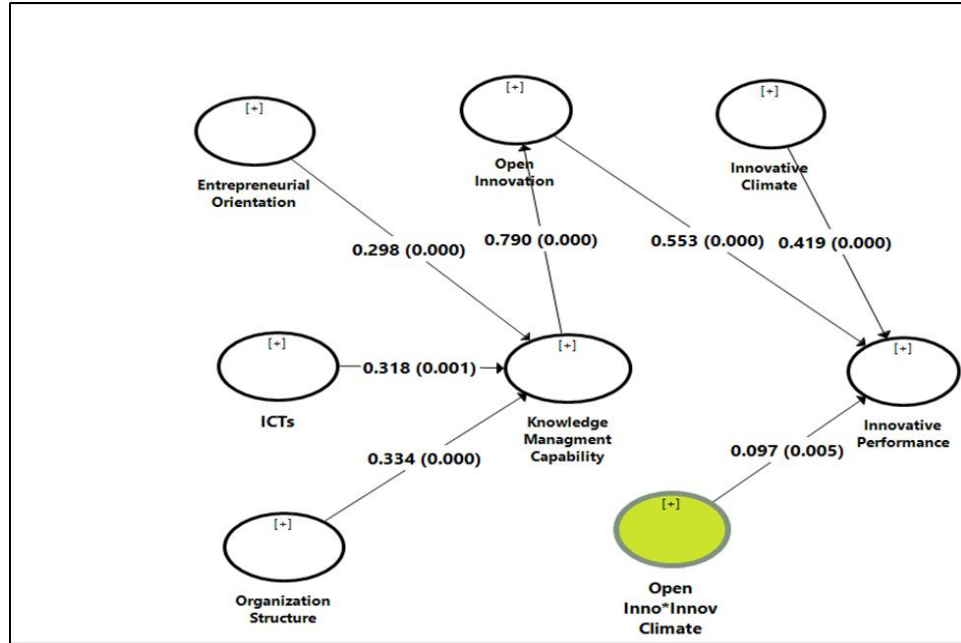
[+]
Entrepreneurial Orientation

[+]
Open Innovation

[+]
Innovative Climate

0.298 (0.000)

0.790 (0.000)

0.553 (0.000)

0.419 (0.000)

[+]
ICTs

0.318 (0.001)

[+]
Knowledge Managment Capability

[+]
Innovative Performance

0.334 (0.000)

0.097 (0.005)

[+]
Organization Structure

[+]
Open Inno*Innov Climate